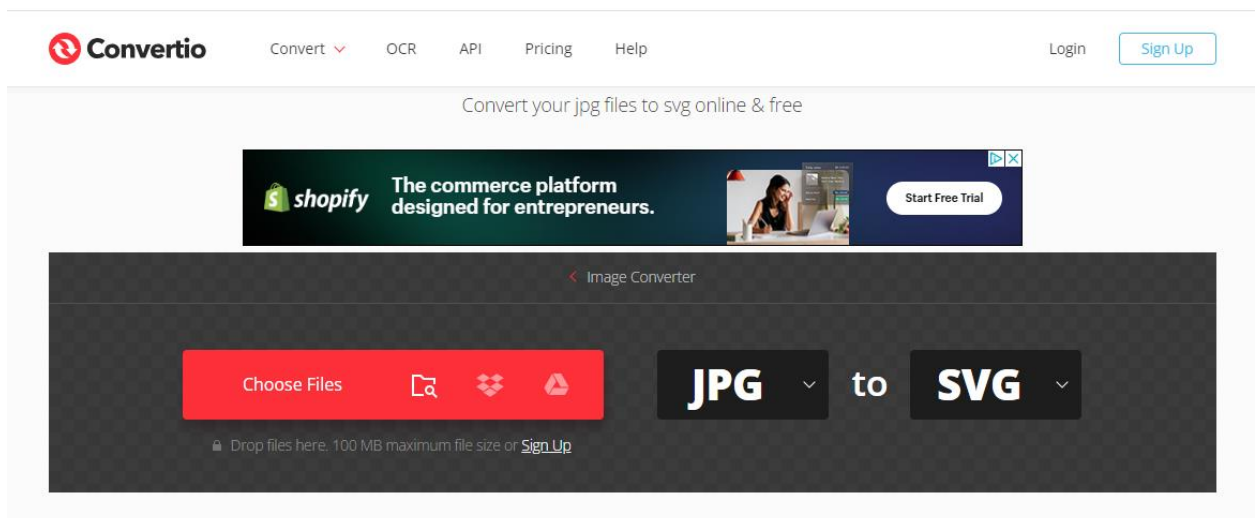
Convertio Convert OCR API Pricing Help Login Sign Up

Convert your jpg files to svg online & free

shopify The commerce platform designed for entrepreneurs. Start Free Trial

Image Converter

Choose Files

JPG to SVG

Drop files here. 100 MB maximum file size or Sign Up